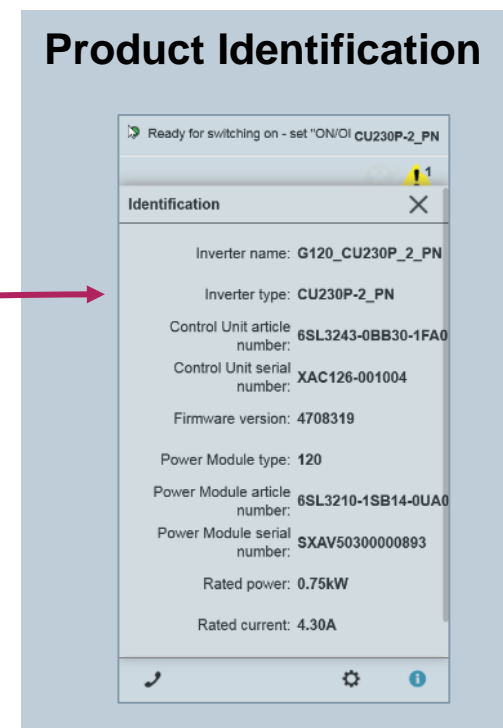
Product Identification

Ready for switching on - set "ON/OI CU230P-2_PN

1

Identification

Inverter name: G120_CU230P_2_PN

Inverter type: CU230P-2_PN

Control Unit article number: 6SL3243-0BB30-1FA0

Control Unit serial number: XAC126-001004

Firmware version: 4708319

Power Module type: 120

Power Module article number: 6SL3210-1SB14-0UA0

Power Module serial number: SXAV50300000893

Rated power: 0.75kW

Rated current: 4.30A